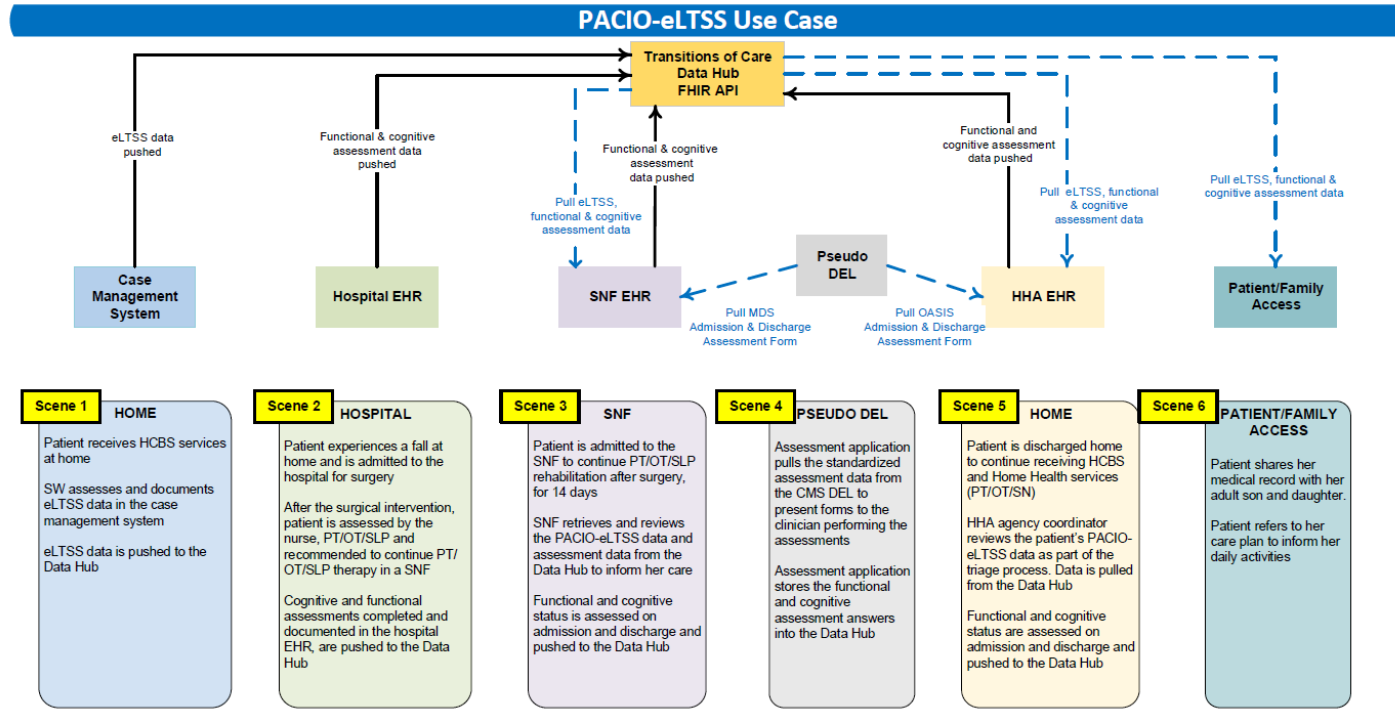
PACIO-eLTSS Use Case

Transitions of Care Data Hub FHIR API

eLTSS data pushed

Functional & cognitive assessment data pushed

Functional & cognitive assessment data pushed

Pull eLTSS, functional & cognitive assessment data

Functional and cognitive assessment data pushed

Pull eLTSS, functional & cognitive assessment data

Pull eLTSS, functional & cognitive assessment data

Case Management System

Hospital EHR

SNF EHR

Pseudo DEL

HHA EHR

Patient/Family Access

Pull MDS Admission & Discharge Assessment Form

Pull OASIS Admission & Discharge Assessment Form

Scene 1 HOME

Patient receives HCBS services at home

SW assesses and documents eLTSS data in the case management system

eLTSS data is pushed to the Data Hub

Scene 2 HOSPITAL

Patient experiences a fall at home and is admitted to the hospital for surgery

After the surgical intervention, patient is assessed by the nurse, PT/OT/SLP and recommended to continue PT/OT/SLP therapy in a SNF

Cognitive and functional assessments completed and documented in the hospital EHR, are pushed to the Data Hub

Scene 3 SNF

Patient is admitted to the SNF to continue PT/OT/SLP rehabilitation after surgery, for 14 days

SNF retrieves and reviews the PACIO-eLTSS data and assessment data from the Data Hub to inform her care

Functional and cognitive status is assessed on admission and discharge and pushed to the Data Hub

Scene 4 PSEUDO DEL

Assessment application pulls the standardized assessment data from the CMS DEL to present forms to the clinician performing the assessments

Assessment application stores the functional and cognitive assessment answers into the Data Hub

Scene 5 HOME

Patient is discharged home to continue receiving HCBS and Home Health services (PT/OT/SN)

HHA agency coordinator reviews the patient's PACIO-eLTSS data as part of the triage process. Data is pulled from the Data Hub

Functional and cognitive status are assessed on admission and discharge and pushed to the Data Hub

Scene 6 PATIENT/FAMILY ACCESS

Patient shares her medical record with her adult son and daughter.

Patient refers to her care plan to inform her daily activities